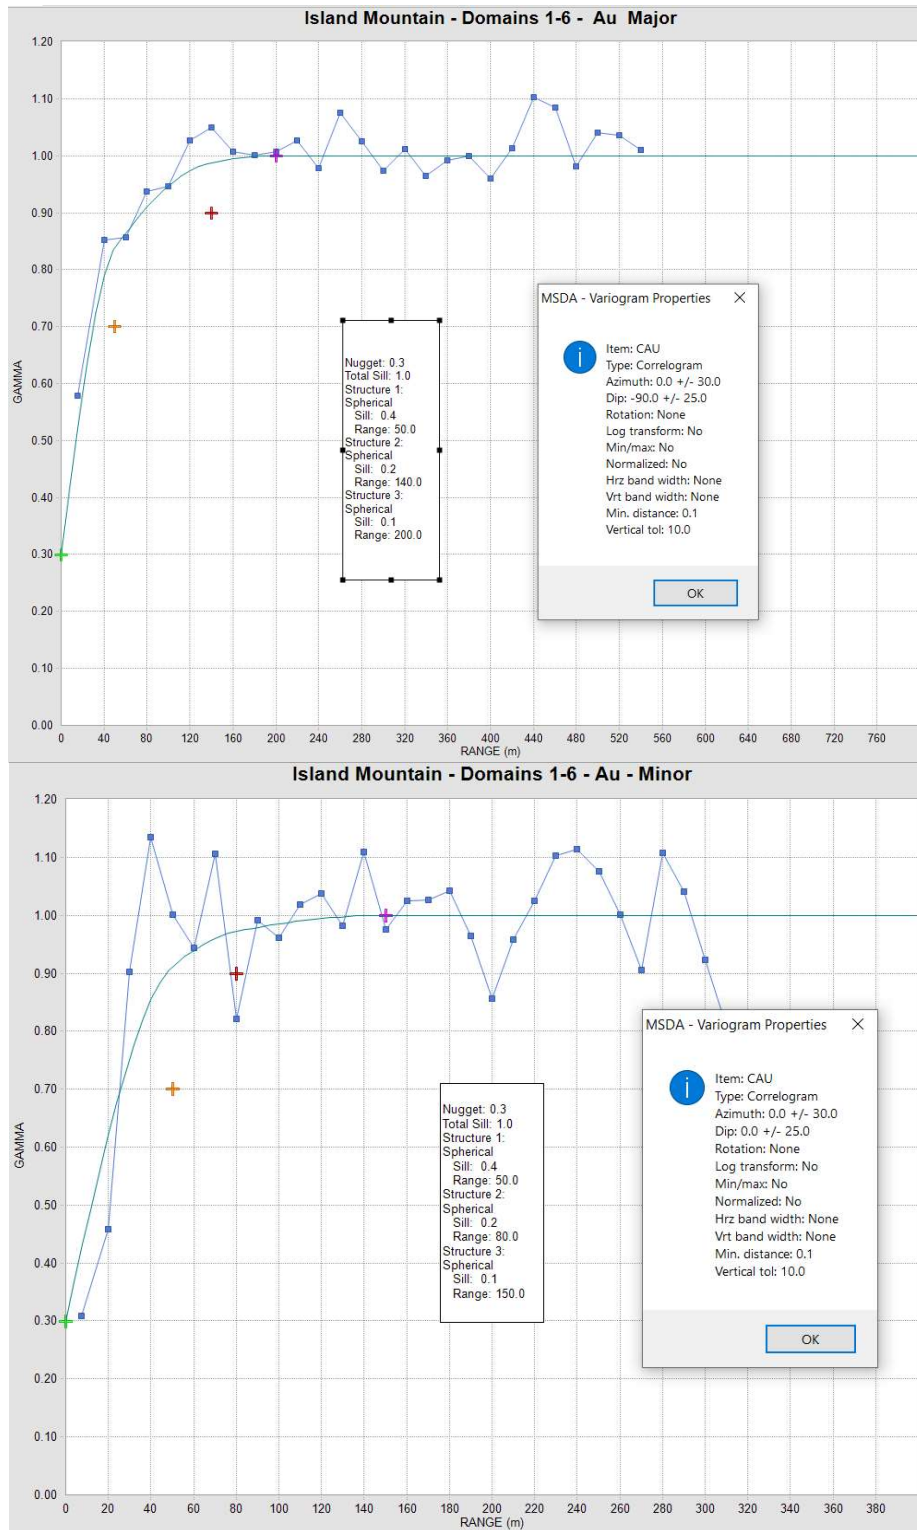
Island Mountain - Domains 1-6 - Au Major

1.20
1.10
1.00
0.90
0.80
0.70
0.60
0.50
0.40
0.30
0.20
0.10
0.00

GAMMA

0 40 80 120 160 200 240 280 320 360 400 440 480 520 560 600 640 680 720 760

RANGE (m)

Nugget: 0.3
Total Sill: 1.0
Structure 1:
Spherical
Sill: 0.4
Range: 50.0
Structure 2:
Spherical
Sill: 0.2
Range: 140.0
Structure 3:
Spherical
Sill: 0.1
Range: 200.0

MSDA - Variogram Properties ×

Item: CAU
Type: Correlogram
Azimuth: 0.0 +/- 30.0
Dip: -90.0 +/- 25.0
Rotation: None
Log transform: No
Min/max: No
Normalized: No
Hrz band width: None
Vrt band width: None
Min. distance: 0.1
Vertical tol: 10.0

OK

Island Mountain - Domains 1-6 - Au - Minor

1.20
1.10
1.00
0.90
0.80
0.70
0.60
0.50
0.40
0.30
0.20
0.10
0.00

GAMMA

0 20 40 60 80 100 120 140 160 180 200 220 240 260 280 300 320 340 360 380

RANGE (m)

Nugget: 0.3
Total Sill: 1.0
Structure 1:
Spherical
Sill: 0.4
Range: 50.0
Structure 2:
Spherical
Sill: 0.2
Range: 80.0
Structure 3:
Spherical
Sill: 0.1
Range: 150.0

MSDA - Variogram Properties ×

Item: CAU
Type: Correlogram
Azimuth: 0.0 +/- 30.0
Dip: 0.0 +/- 25.0
Rotation: None
Log transform: No
Min/max: No
Normalized: No
Hrz band width: None
Vrt band width: None
Min. distance: 0.1
Vertical tol: 10.0

OK